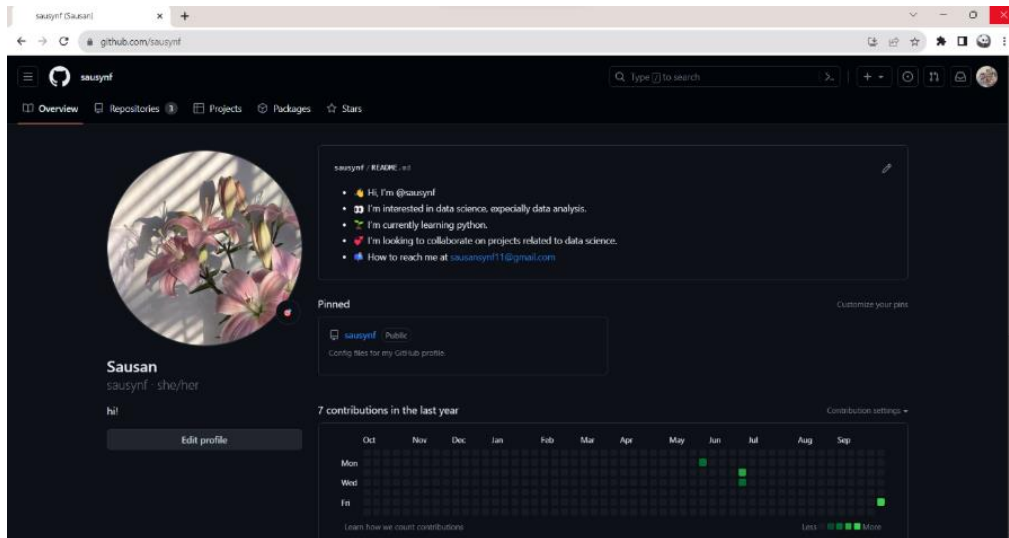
sausynf (Sausan)

github.com/sausynf

sausynf

Type / to search

Overview Repositories 3 Projects Packages Stars

sausynf / README.md

- 👋 Hi, I'm @sausynf
- 👀 I'm interested in data science, expecially data analysis.
- 🌱 I'm currently learning python.
- 💞️ I'm looking to collaborate on projects related to data science.
- 📫 How to reach me at sausansynf11@gmail.com

Pinned

Customize your pins

sausynf Public

Config files for my GitHub profile.

Sausan

sausynf · she/her

hi!

Edit profile

7 contributions in the last year

Contribution settings

| Oct | Nov | Dec | Jan | Feb | Mar | Apr | May | Jun | Jul | Aug | Sep |
|---|---|---|---|---|---|---|---|---|---|---|---|

Mon
Wed
Fri

Learn how we count contributions

Less More